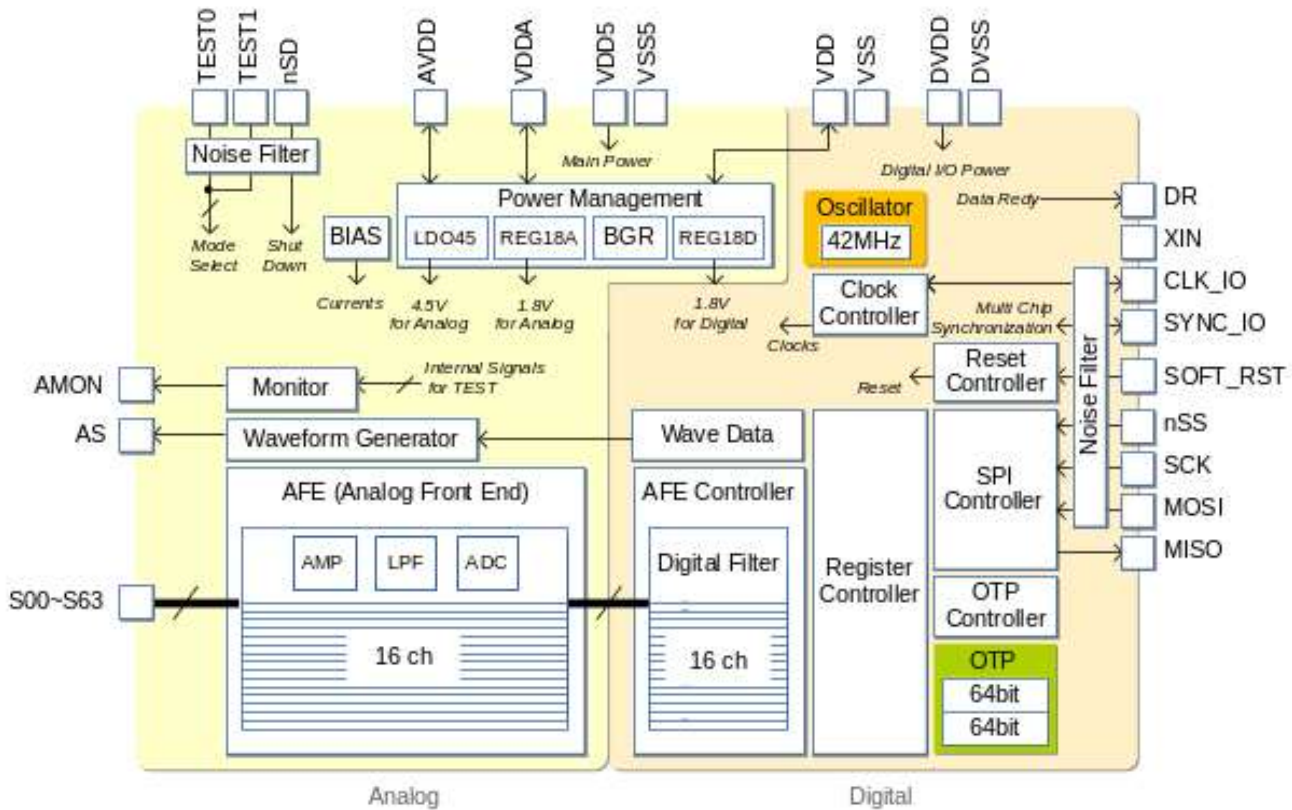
TEST0 TEST1 nSD AVDD VDDA VDD5 VSS5 VDD VSS DVDD DVSS

Noise Filter

Mode Select

Shut Down

Main Power

Digital I/O Power

Power Management

BIAS

LDO45 REG18A BGR REG18D

Currents

4.5V for Analog

1.8V for Analog

1.8V for Digital

Oscillator

42MHz

Data Redy

DR

XIN

CLK_IO

SYNC_IO

SOFT_RST

nSS

SCK

MOSI

MISO

Clock Controller

Multi Chip Synchronization

Clocks

Reset Controller

Reset

Noise Filter

AMON

Monitor

Internal Signals for TEST

AS

Waveform Generator

Wave Data

AFE (Analog Front End)

AMP LPF ADC

16 ch

S00~S63

AFE Controller

Digital Filter

16 ch

Register Controller

SPI Controller

OTP Controller

OTP

64bit

64bit

Analog

Digital